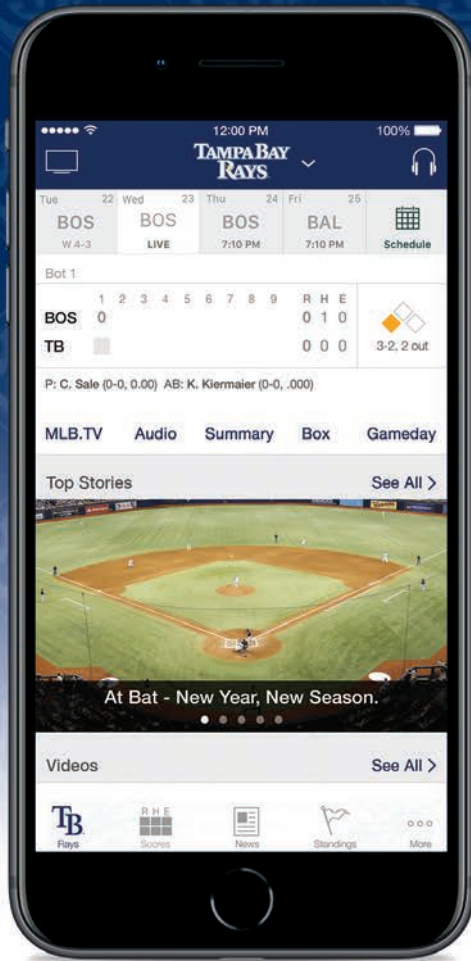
●●●●● 12:00 PM 100%

TAMPA BAY RAYS

| Tue 22 | Wed 23 | Thu 24 | Fri 25 | |
|---|---|---|---|---|
| BOS | BOS | BOS | BAL | |
| W 4-3 | LIVE | 7:10 PM | 7:10 PM | Schedule |

Bot 1

| | 1 | 2 | 3 | 4 | 5 | 6 | 7 | 8 | 9 | R | H | E |
|---|---|---|---|---|---|---|---|---|---|---|---|---|
| BOS | 0 | | | | | | | | | 0 | 1 | 0 |
| TB | | | | | | | | | | 0 | 0 | 0 |

3-2, 2 out

P: C. Sale (0-0, 0.00) AB: K. Kiermaier (0-0, .000)

MLB.TV Audio Summary Box Gameday

Top Stories See All >

At Bat - New Year, New Season.

Videos See All >

TB Rays
R H E Scores
News
Standings
More